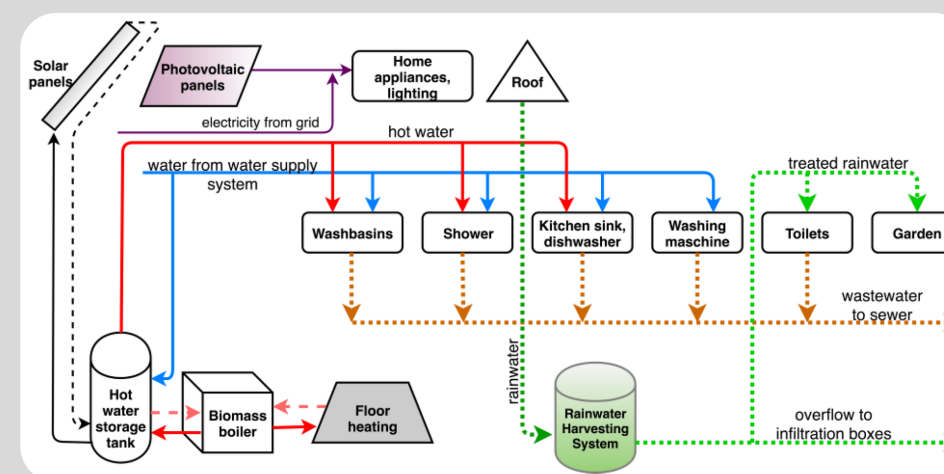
Solar panels

Photovoltaic panels

Home appliances, lighting

Roof

electricity from grid

hot water

water from water supply system

treated rainwater

Washbasins

Shower

Kitchen sink, dishwasher

Washing maschine

Toilets

Garden

wastewater to sewer

rainwater

Hot water storage tank

Biomass boiler

Floor heating

Rainwater Harvesting System

overflow to infiltration boxes